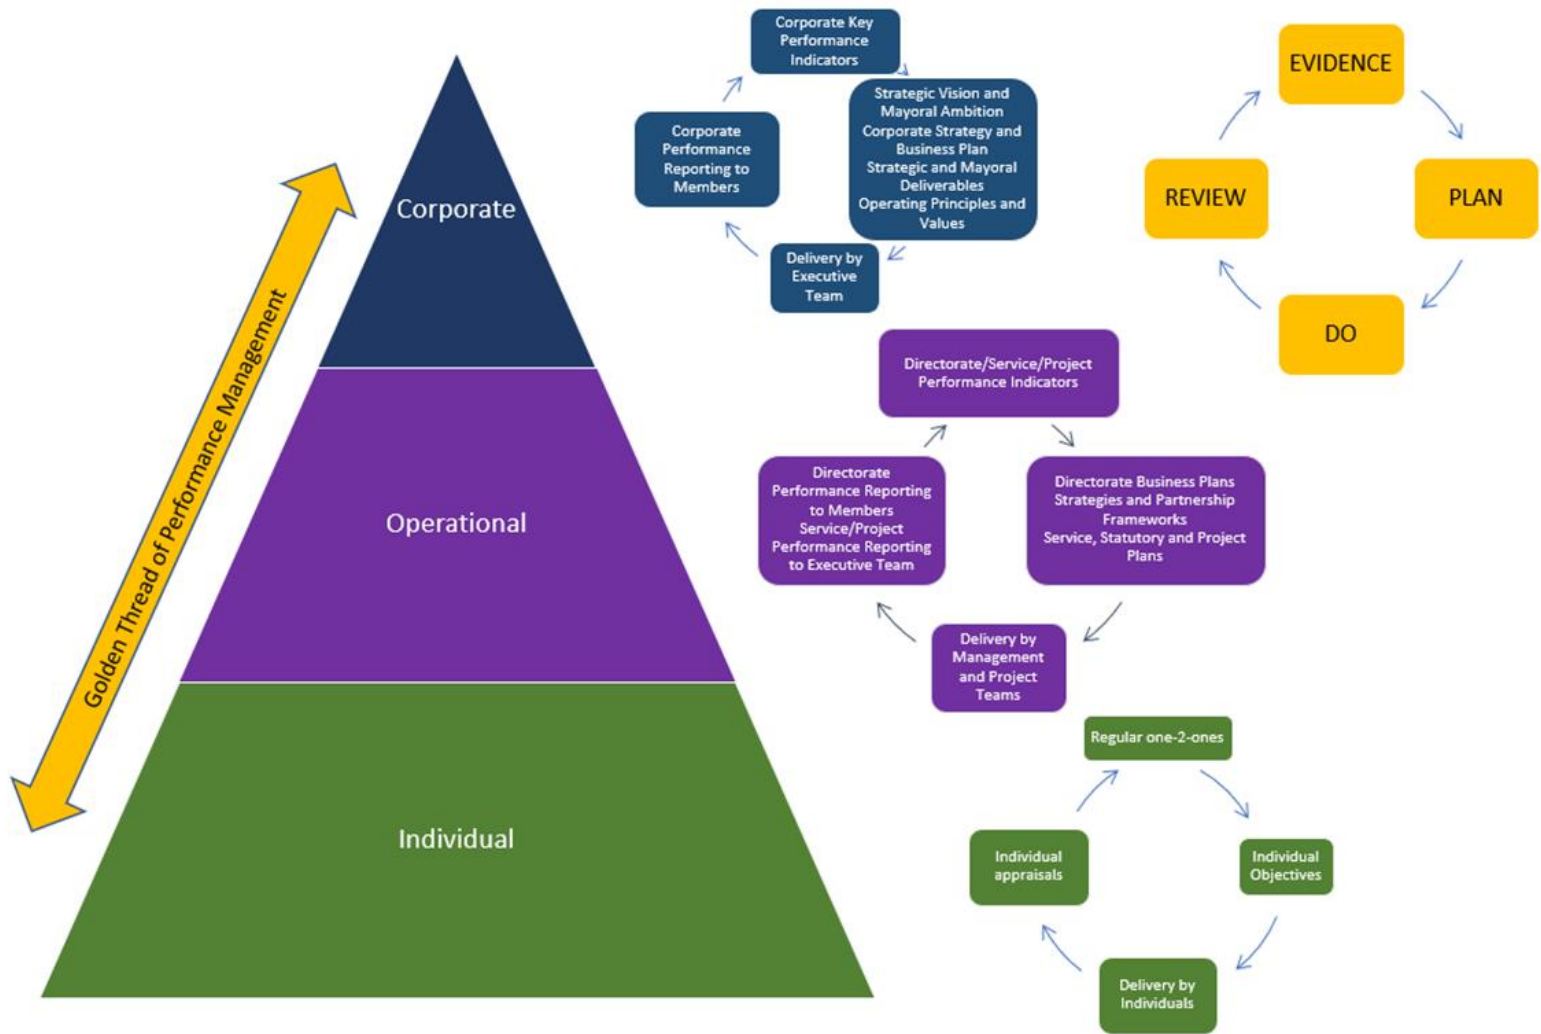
Golden Thread of Performance Management

Corporate

Operational

Individual

Corporate Key Performance Indicators

Strategic Vision and Mayoral Ambition
Corporate Strategy and Business Plan
Strategic and Mayoral Deliverables
Operating Principles and Values

Delivery by Executive Team

Corporate Performance Reporting to Members

EVIDENCE

PLAN

DO

REVIEW

Directorate/Service/Project Performance Indicators

Directorate Business Plans
Strategies and Partnership Frameworks
Service, Statutory and Project Plans

Delivery by Management and Project Teams

Directorate Performance Reporting to Members
Service/Project Performance Reporting to Executive Team

Regular one-2-ones

Individual Objectives

Delivery by Individuals

Individual appraisals